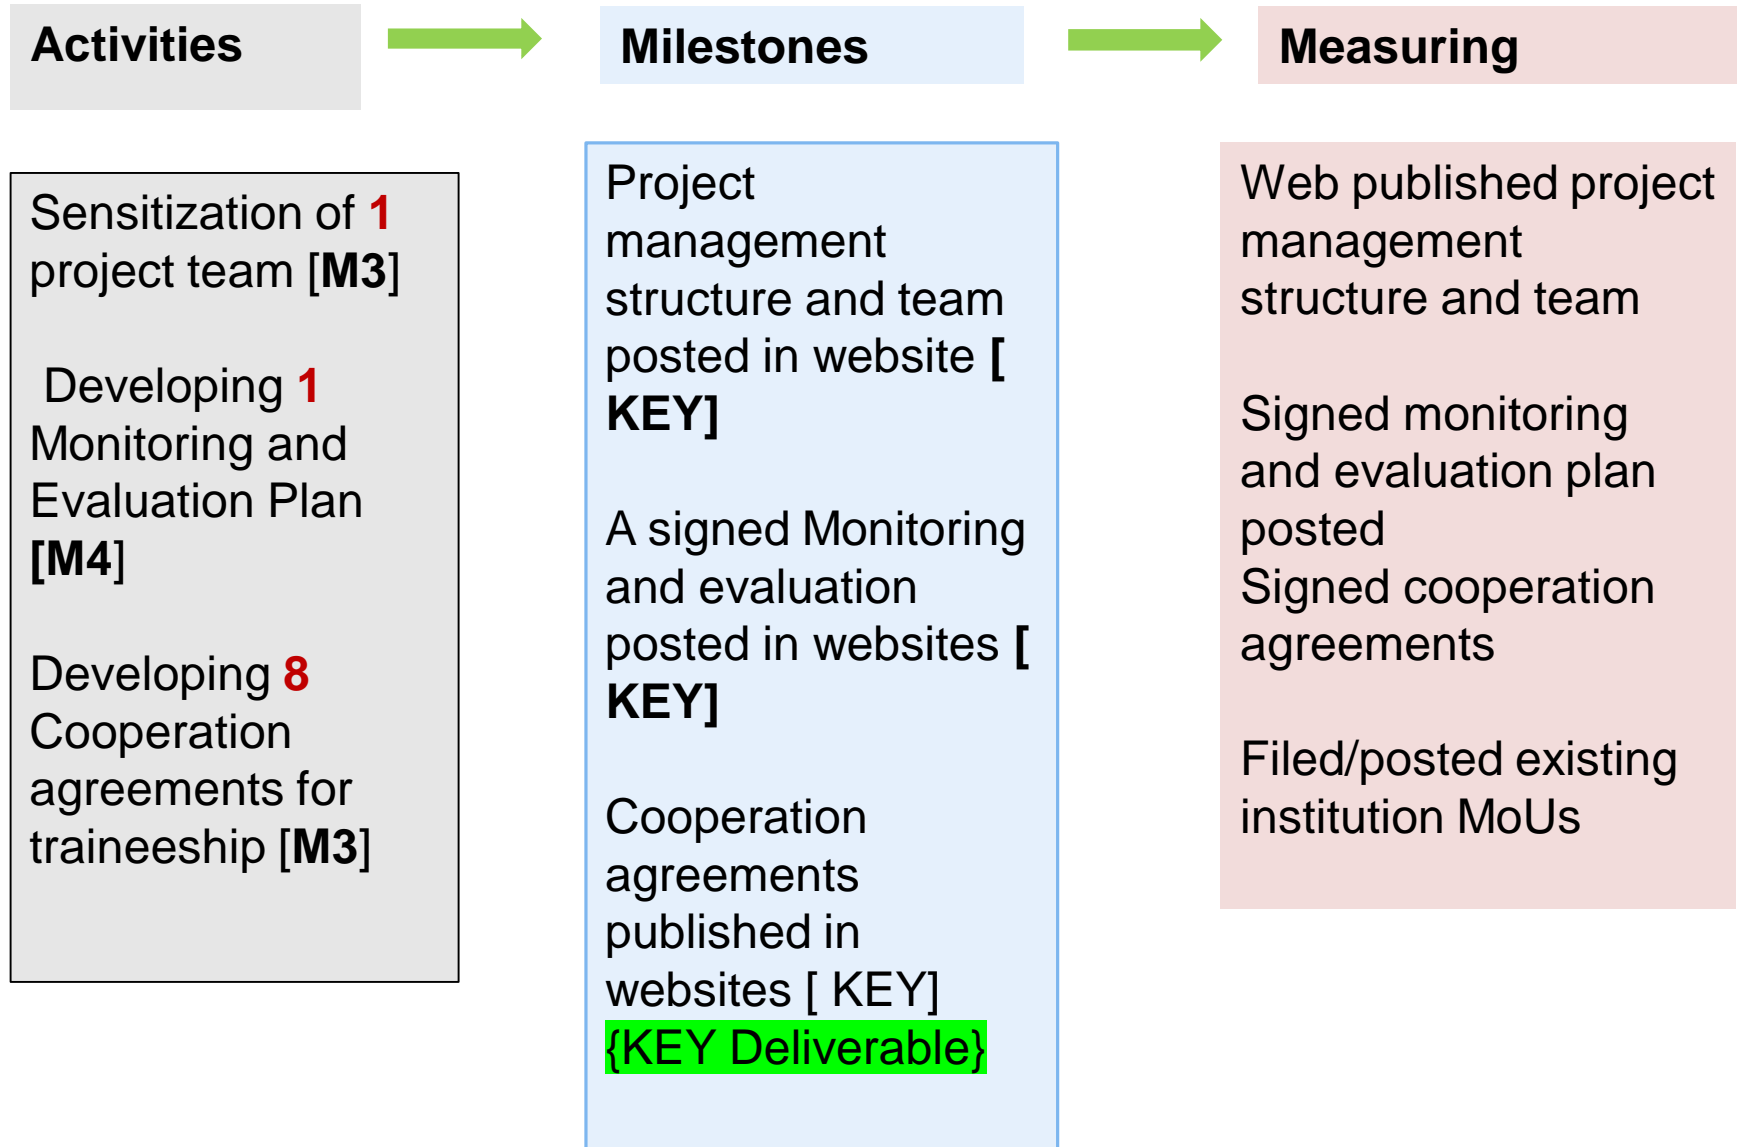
Activities

Milestones

Measuring

Sensitization of 1 project team [M3]

Developing 1 Monitoring and Evaluation Plan [M4]

Developing 8 Cooperation agreements for traineeship [M3]

Project management structure and team posted in website [ KEY]

A signed Monitoring and evaluation posted in websites [ KEY]

Cooperation agreements published in websites [ KEY] {KEY Deliverable}

Web published project management structure and team

Signed monitoring and evaluation plan posted
Signed cooperation agreements

Filed/posted existing institution MoUs